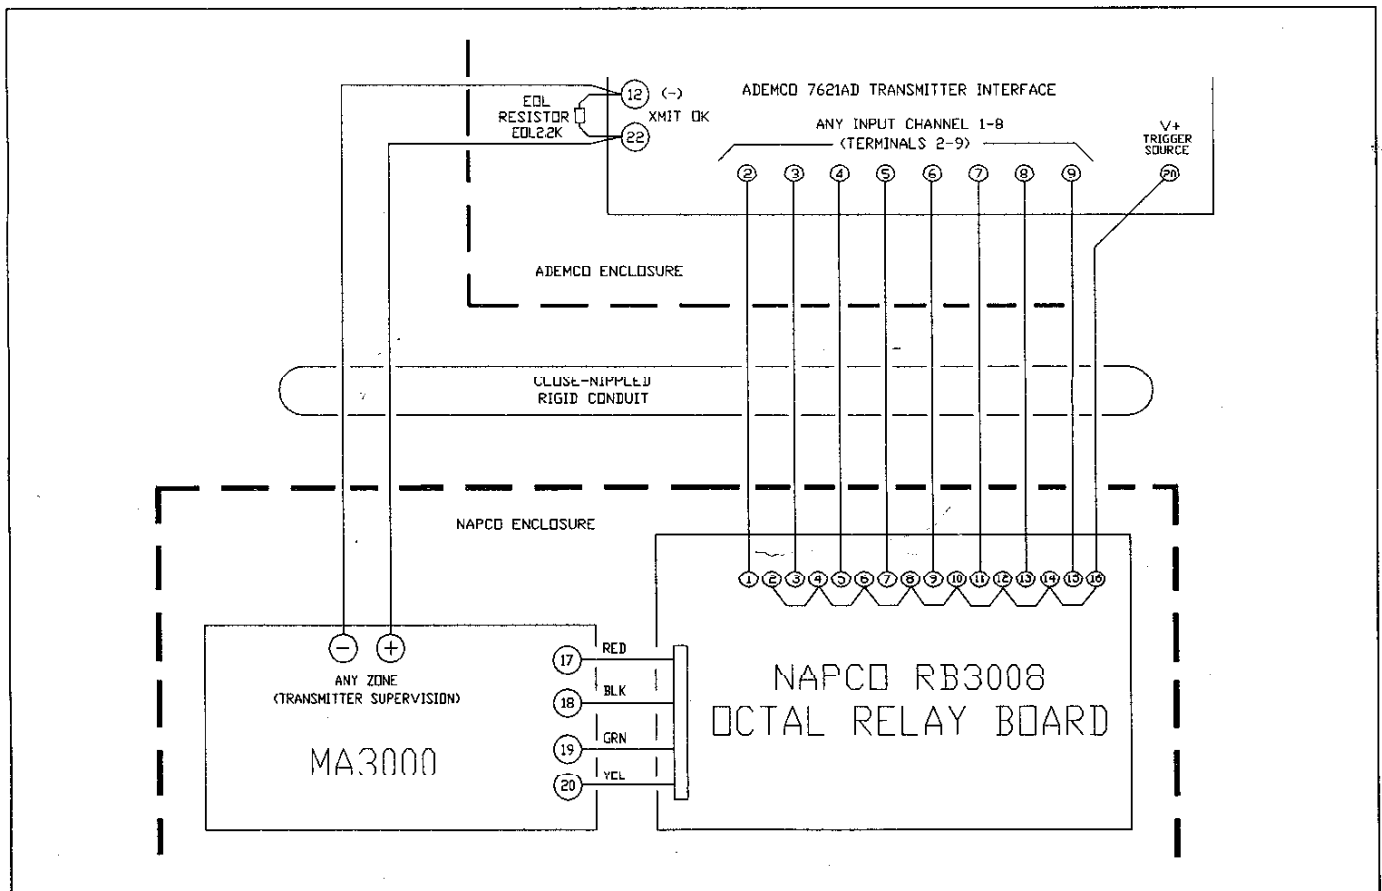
ADEMCO 7621AD TRANSMITTER INTERFACE

EOL RESISTOR EOL2.2K

12 (-)

XMIT OK

22

ANY INPUT CHANNEL 1-8 (TERMINALS 2-9)

V+ TRIGGER SOURCE

2 3 4 5 6 7 8 9

28

ADEMCO ENCLOSURE

CLOSE-NIPPLED RIGID CONDUIT

NAPCO ENCLOSURE

1 2 3 4 5 6 7 8 9 10 11 12 13 14 15 16

− +

ANY ZONE (TRANSMITTER SUPERVISION)

MA3000

17 RED

18 BLK

19 GRN

20 YEL

NAPCO RB3008 OCTAL RELAY BOARD